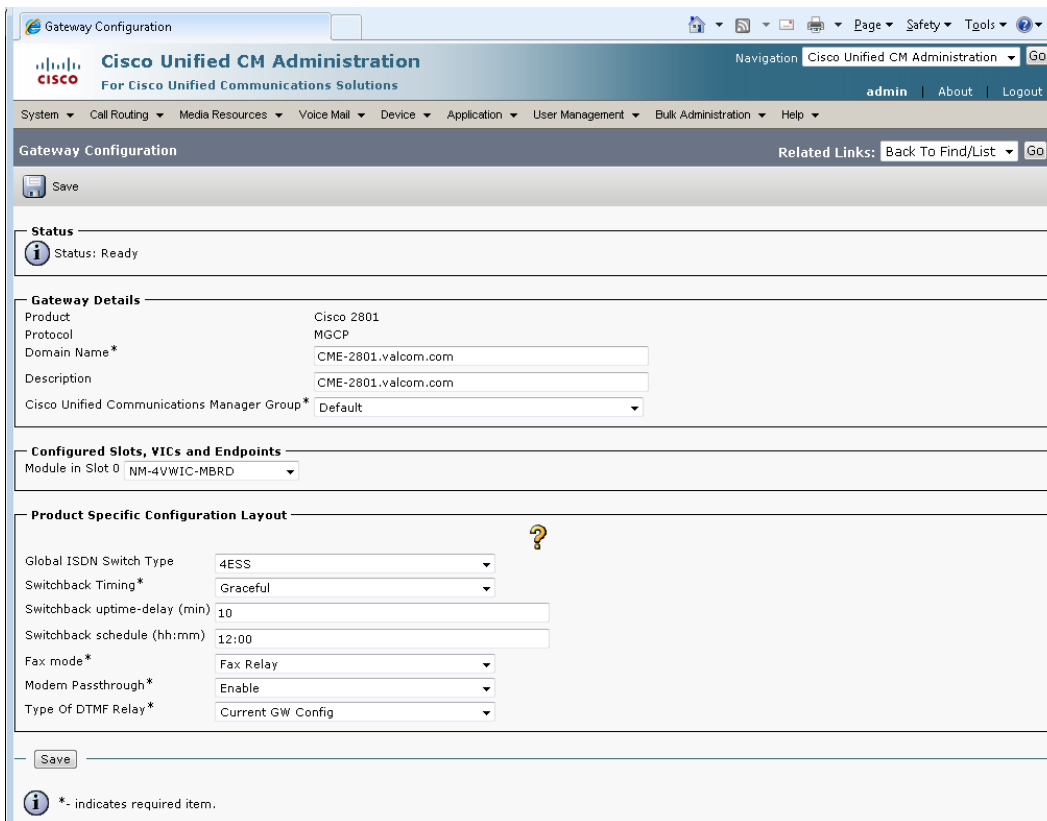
Gateway Configuration

Page ▾ Safety ▾ Tools ▾

Cisco Unified CM Administration
For Cisco Unified Communications Solutions

Navigation Cisco Unified CM Administration Go
admin | About | Logout

System ▾ Call Routing ▾ Media Resources ▾ Voice Mail ▾ Device ▾ Application ▾ User Management ▾ Bulk Administration ▾ Help ▾

Gateway Configuration
Related Links: Back To Find/List Go

Save

Status
Status: Ready

Gateway Details
Product Cisco 2801
Protocol MGCP
Domain Name* CME-2801.valcom.com
Description CME-2801.valcom.com
Cisco Unified Communications Manager Group* Default

Configured Slots, VICs and Endpoints
Module in Slot 0 NM-4VWIC-MBRD

Product Specific Configuration Layout
?
Global ISDN Switch Type 4ESS
Switchback Timing* Graceful
Switchback uptime-delay (min) 10
Switchback schedule (hh:mm) 12:00
Fax mode* Fax Relay
Modem Passthrough* Enable
Type Of DTMF Relay* Current GW Config

Save

*- indicates required item.